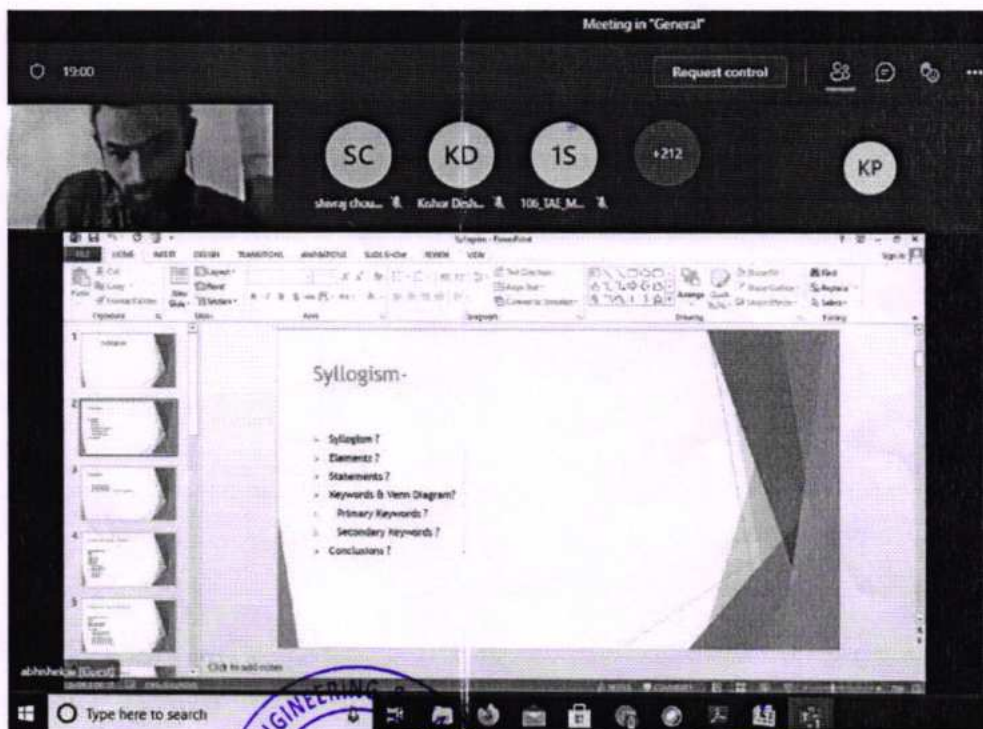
Meeting in "General"

19:00

Request control

SC

KD

1S

+212

KP

shivraj chou...

Kishor Desh...

106_TAE_M...

Syllogism - PowerPoint

FILE HOME INSERT DESIGN TRANSITIONS ANIMATIONS SLIDE SHOW REVIEW VIEW

Sign in

Syllogism-

Syllogism ?
Elements ?
Statements ?
Keywords & Venn Diagram?
Primary Keywords ?
Secondary Keywords ?
Conclusions ?

Click to add notes

abhishek.ja (Guest)

Type here to search

GINEERING